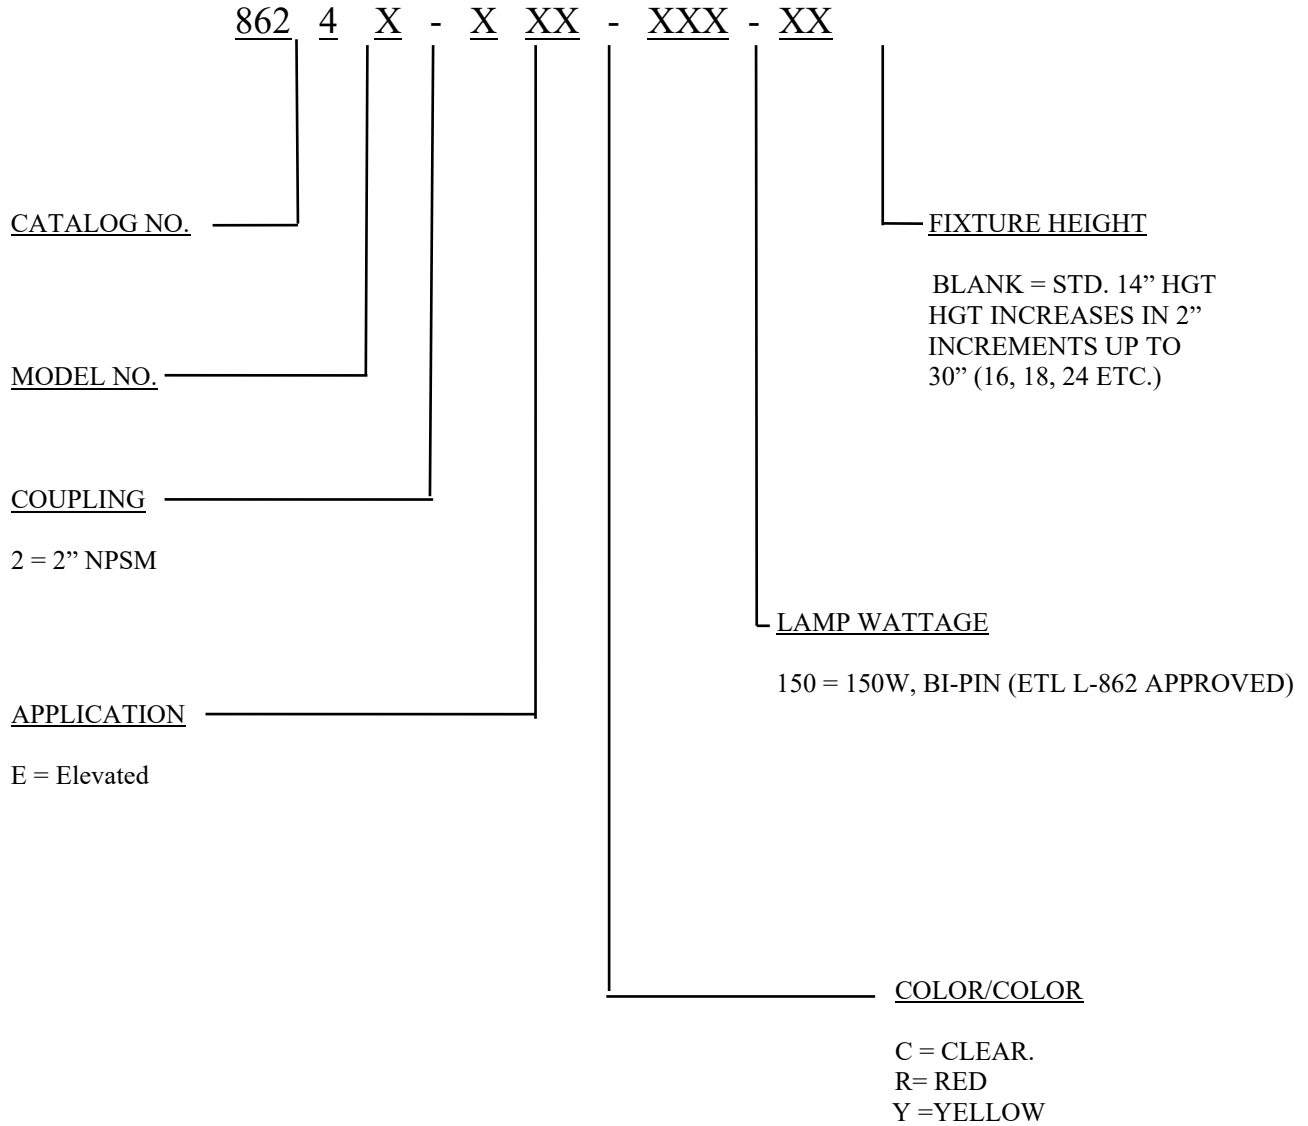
862 4 X - X XX - XXX - XX

CATALOG NO.

FIXTURE HEIGHT

BLANK = STD. 14” HGT
HGT INCREASES IN 2” INCREMENTS UP TO 30” (16, 18, 24 ETC.)

MODEL NO.

COUPLING

2 = 2” NPSM

LAMP WATTAGE

150 = 150W, BI-PIN (ETL L-862 APPROVED)

APPLICATION

E = Elevated

COLOR/COLOR

C = CLEAR.
R= RED
Y =YELLOW